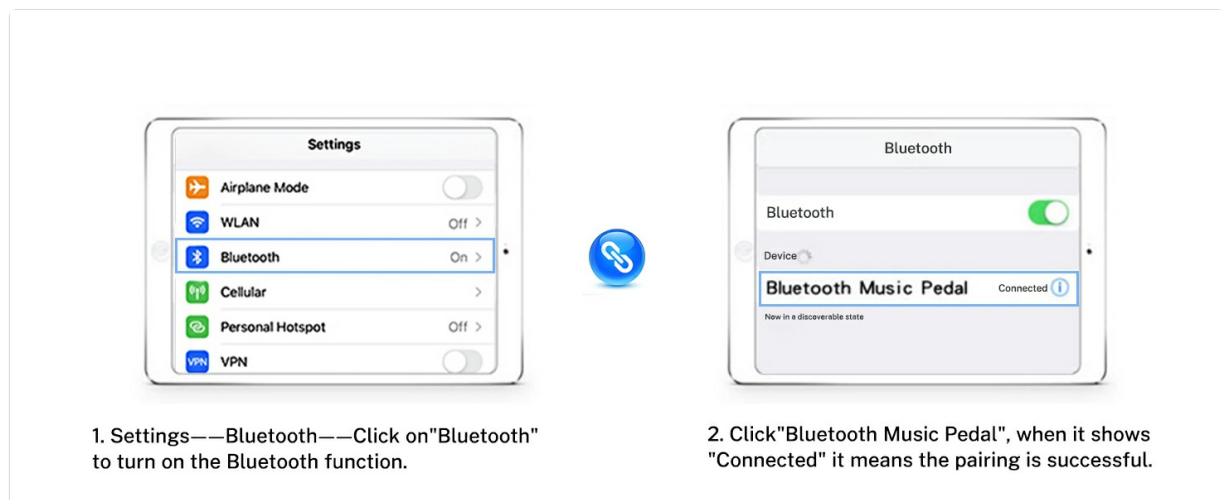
Settings

Airplane Mode

WLAN Off >

Bluetooth On >

Cellular >

Personal Hotspot Off >

VPN VPN

1. Settings——Bluetooth——Click on"Bluetooth" to turn on the Bluetooth function.

Bluetooth

Bluetooth

Device

Bluetooth Music Pedal Connected i

Now in a discoverable state

2. Click"Bluetooth Music Pedal", when it shows "Connected" it means the pairing is successful.